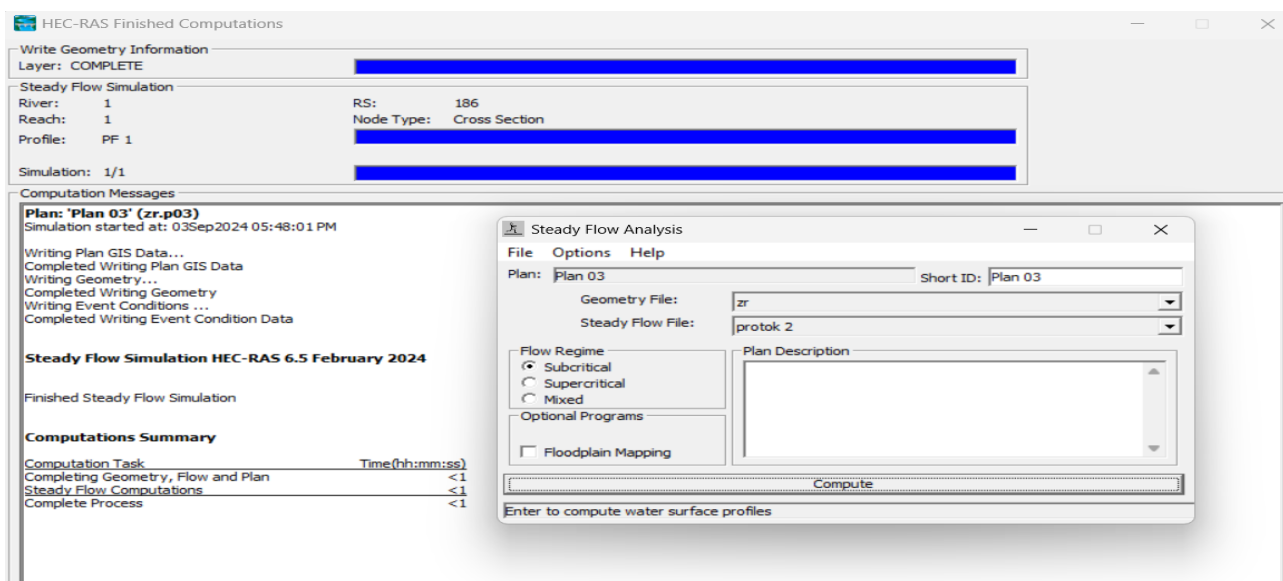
HEC-RAS Finished Computations

Write Geometry Information
Layer: COMPLETE

Steady Flow Simulation
River: 1
Reach: 1
Profile: PF 1
RS: 186
Node Type: Cross Section

Simulation: 1/1

Computation Messages

Plan: 'Plan 03' (zr.p03)
Simulation started at: 03Sep2024 05:48:01 PM

Writing Plan GIS Data...
Completed Writing Plan GIS Data
Writing Geometry...
Completed Writing Geometry
Writing Event Conditions ...
Completed Writing Event Condition Data

Steady Flow Simulation HEC-RAS 6.5 February 2024

Finished Steady Flow Simulation

Computations Summary

| Computation Task | Time(hh:mm:ss) |
|---|---|
| Completing Geometry, Flow and Plan | <1 |
| Steady Flow Computations | <1 |
| Complete Process | <1 |

Steady Flow Analysis
File Options Help
Plan: Plan 03
Short ID: Plan 03
Geometry File: zr
Steady Flow File: protok 2
Flow Regime
Subcritical
Supercritical
Mixed
Plan Description
Optional Programs
Floodplain Mapping
Compute
Enter to compute water surface profiles